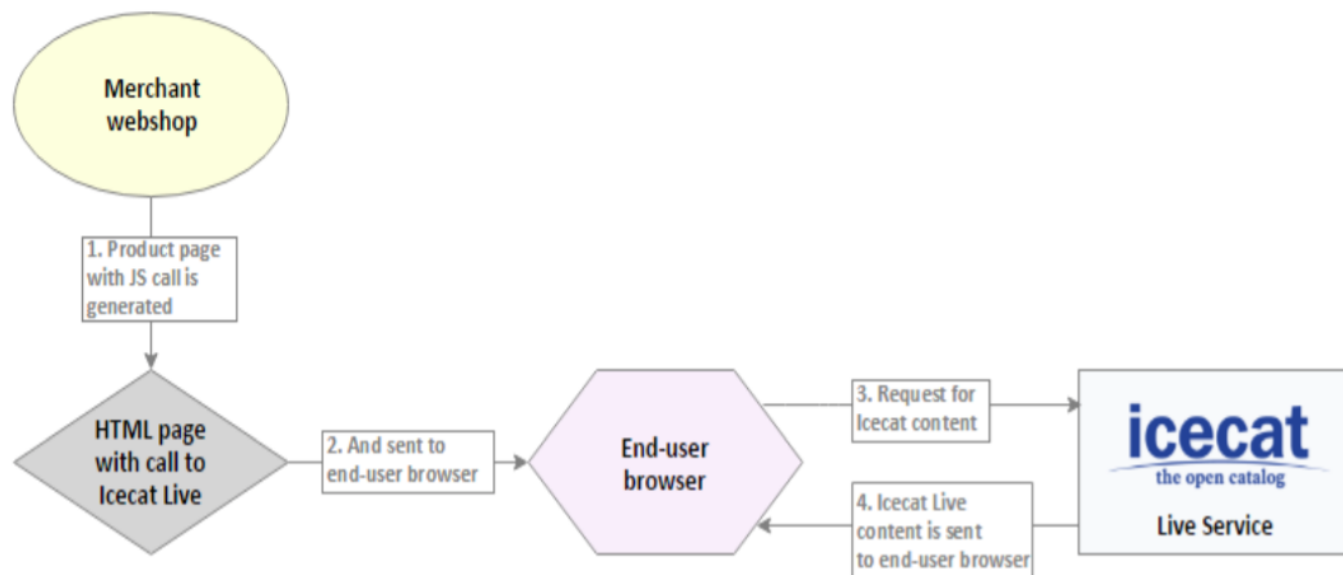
Merchant webshop

1. Product page with JS call is generated

HTML page with call to Icecat Live

2. And sent to end-user browser

End-user browser

3. Request for Icecat content

icecat
the open catalog
Live Service

4. Icecat Live content is sent to end-user browser